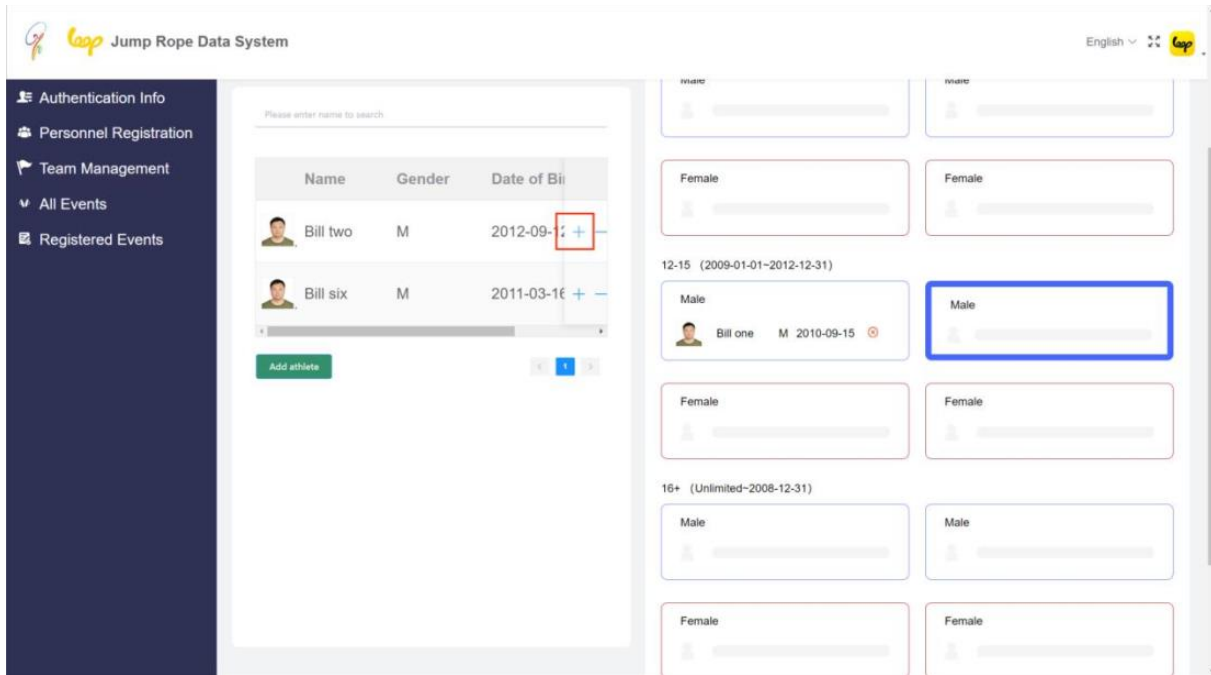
loop Jump Rope Data System

English loop

Authentication Info
Personnel Registration
Team Management
All Events
Registered Events

Please enter name to search

| Name | Gender | Date of Bi |
|---|---|---|
| Bill two | M | 2012-09-1 + − |
| Bill six | M | 2011-03-16 + − |

Add athlete

1

Male

Male

Female

Female

12-15 (2009-01-01~2012-12-31)

Male

Bill one M 2010-09-15

Male

Female

Female

16+ (Unlimited~2008-12-31)

Male

Male

Female

Female